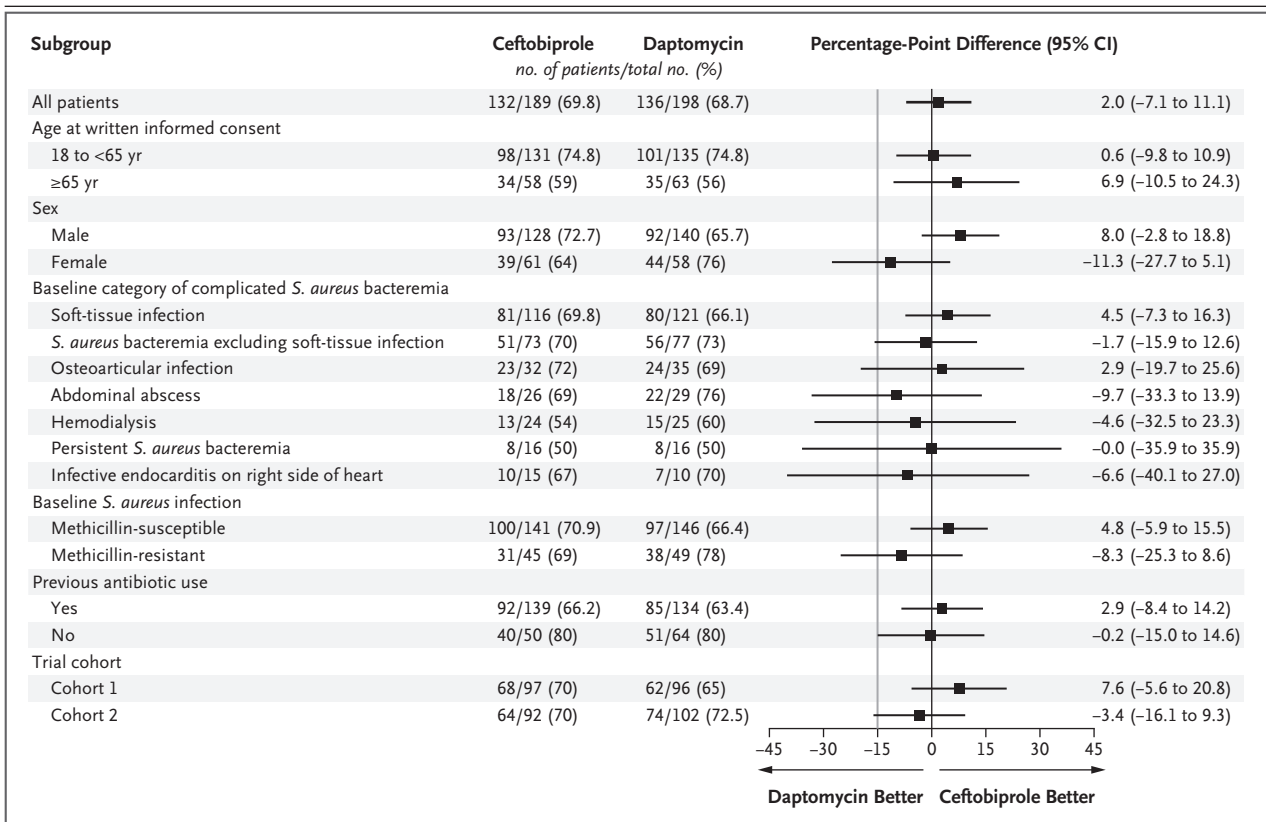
| Subgroup | Ceftobiprole | Daptomycin | Percentage-Point Difference (95% CI) |
|---|---|---|---|
| | no. of patients/total no. (%) | | |
| All patients | 132/189 (69.8) | 136/198 (68.7) | 2.0 (−7.1 to 11.1) |
| Age at written informed consent | | | |
| 18 to <65 yr | 98/131 (74.8) | 101/135 (74.8) | 0.6 (−9.8 to 10.9) |
| ≥65 yr | 34/58 (59) | 35/63 (56) | 6.9 (−10.5 to 24.3) |
| Sex | | | |
| Male | 93/128 (72.7) | 92/140 (65.7) | 8.0 (−2.8 to 18.8) |
| Female | 39/61 (64) | 44/58 (76) | −11.3 (−27.7 to 5.1) |
| Baseline category of complicated S. aureus bacteremia | | | |
| Soft-tissue infection | 81/116 (69.8) | 80/121 (66.1) | 4.5 (−7.3 to 16.3) |
| S. aureus bacteremia excluding soft-tissue infection | 51/73 (70) | 56/77 (73) | −1.7 (−15.9 to 12.6) |
| Osteoarticular infection | 23/32 (72) | 24/35 (69) | 2.9 (−19.7 to 25.6) |
| Abdominal abscess | 18/26 (69) | 22/29 (76) | −9.7 (−33.3 to 13.9) |
| Hemodialysis | 13/24 (54) | 15/25 (60) | −4.6 (−32.5 to 23.3) |
| Persistent S. aureus bacteremia | 8/16 (50) | 8/16 (50) | −0.0 (−35.9 to 35.9) |
| Infective endocarditis on right side of heart | 10/15 (67) | 7/10 (70) | −6.6 (−40.1 to 27.0) |
| Baseline S. aureus infection | | | |
| Methicillin-susceptible | 100/141 (70.9) | 97/146 (66.4) | 4.8 (−5.9 to 15.5) |
| Methicillin-resistant | 31/45 (69) | 38/49 (78) | −8.3 (−25.3 to 8.6) |
| Previous antibiotic use | | | |
| Yes | 92/139 (66.2) | 85/134 (63.4) | 2.9 (−8.4 to 14.2) |
| No | 40/50 (80) | 51/64 (80) | −0.2 (−15.0 to 14.6) |
| Trial cohort | | | |
| Cohort 1 | 68/97 (70) | 62/96 (65) | 7.6 (−5.6 to 20.8) |
| Cohort 2 | 64/92 (70) | 74/102 (72.5) | −3.4 (−16.1 to 9.3) |

−45 −30 −15 0 15 30 45

Daptomycin Better Ceftobiprole Better